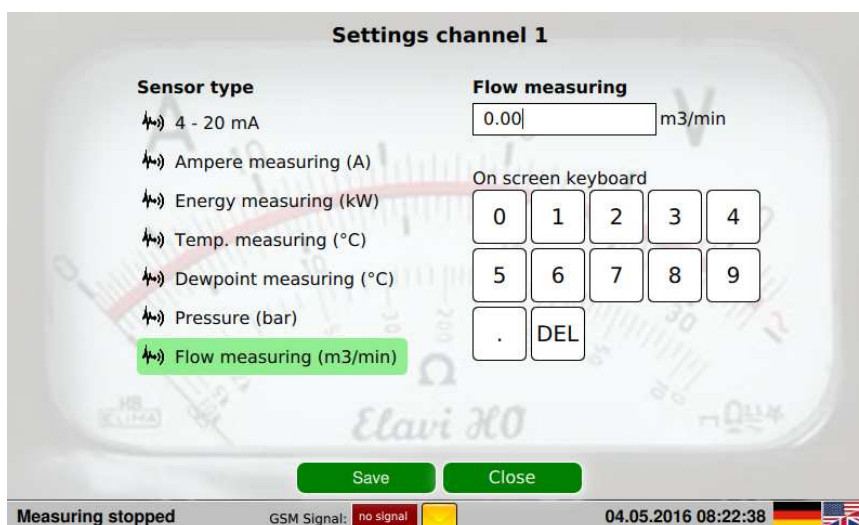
Settings channel 1

Sensor type

4 - 20 mA

Ampere measuring (A)

Energy measuring (kW)

Temp. measuring (°C)

Dewpoint measuring (°C)

Pressure (bar)

Flow measuring (m3/min)

Flow measuring

0.00

m3/min

On screen keyboard

| 0 | 1 | 2 | 3 | 4 |
|---|---|---|---|---|
| 5 | 6 | 7 | 8 | 9 |
| . | DEL | | | |

Elavi HO

Save

Close

Measuring stopped

GSM Signal: no signal

04.05.2016 08:22:38